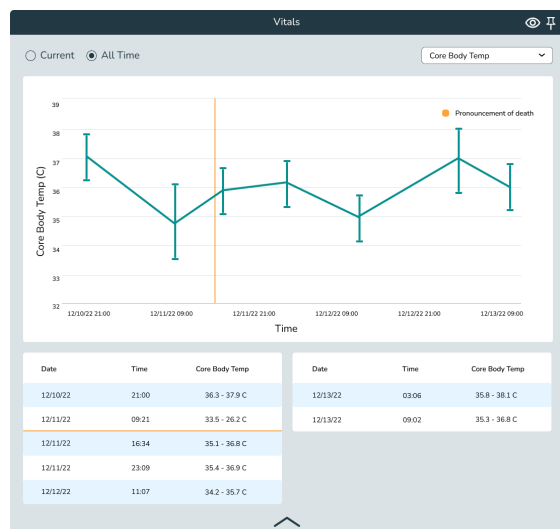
Vitals

Current All Time

Core Body Temp

39
38
37
36
35
34
33
32

Core Body Temp (C)

Pronouncement of death

12/10/22 21:00 12/11/22 09:00 12/11/22 21:00 12/12/22 09:00 12/12/22 21:00 12/13/22 09:00

Time

| Date | Time | Core Body Temp |
|---|---|---|
| 12/10/22 | 21:00 | 36.3 - 37.9 C |
| 12/11/22 | 09:21 | 33.5 - 26.2 C |
| 12/11/22 | 16:34 | 35.1 - 36.8 C |
| 12/11/22 | 23:09 | 35.4 - 36.9 C |
| 12/12/22 | 11:07 | 34.2 - 35.7 C |

| Date | Time | Core Body Temp |
|---|---|---|
| 12/13/22 | 03:06 | 35.8 - 38.1 C |
| 12/13/22 | 09:02 | 35.3 - 36.8 C |